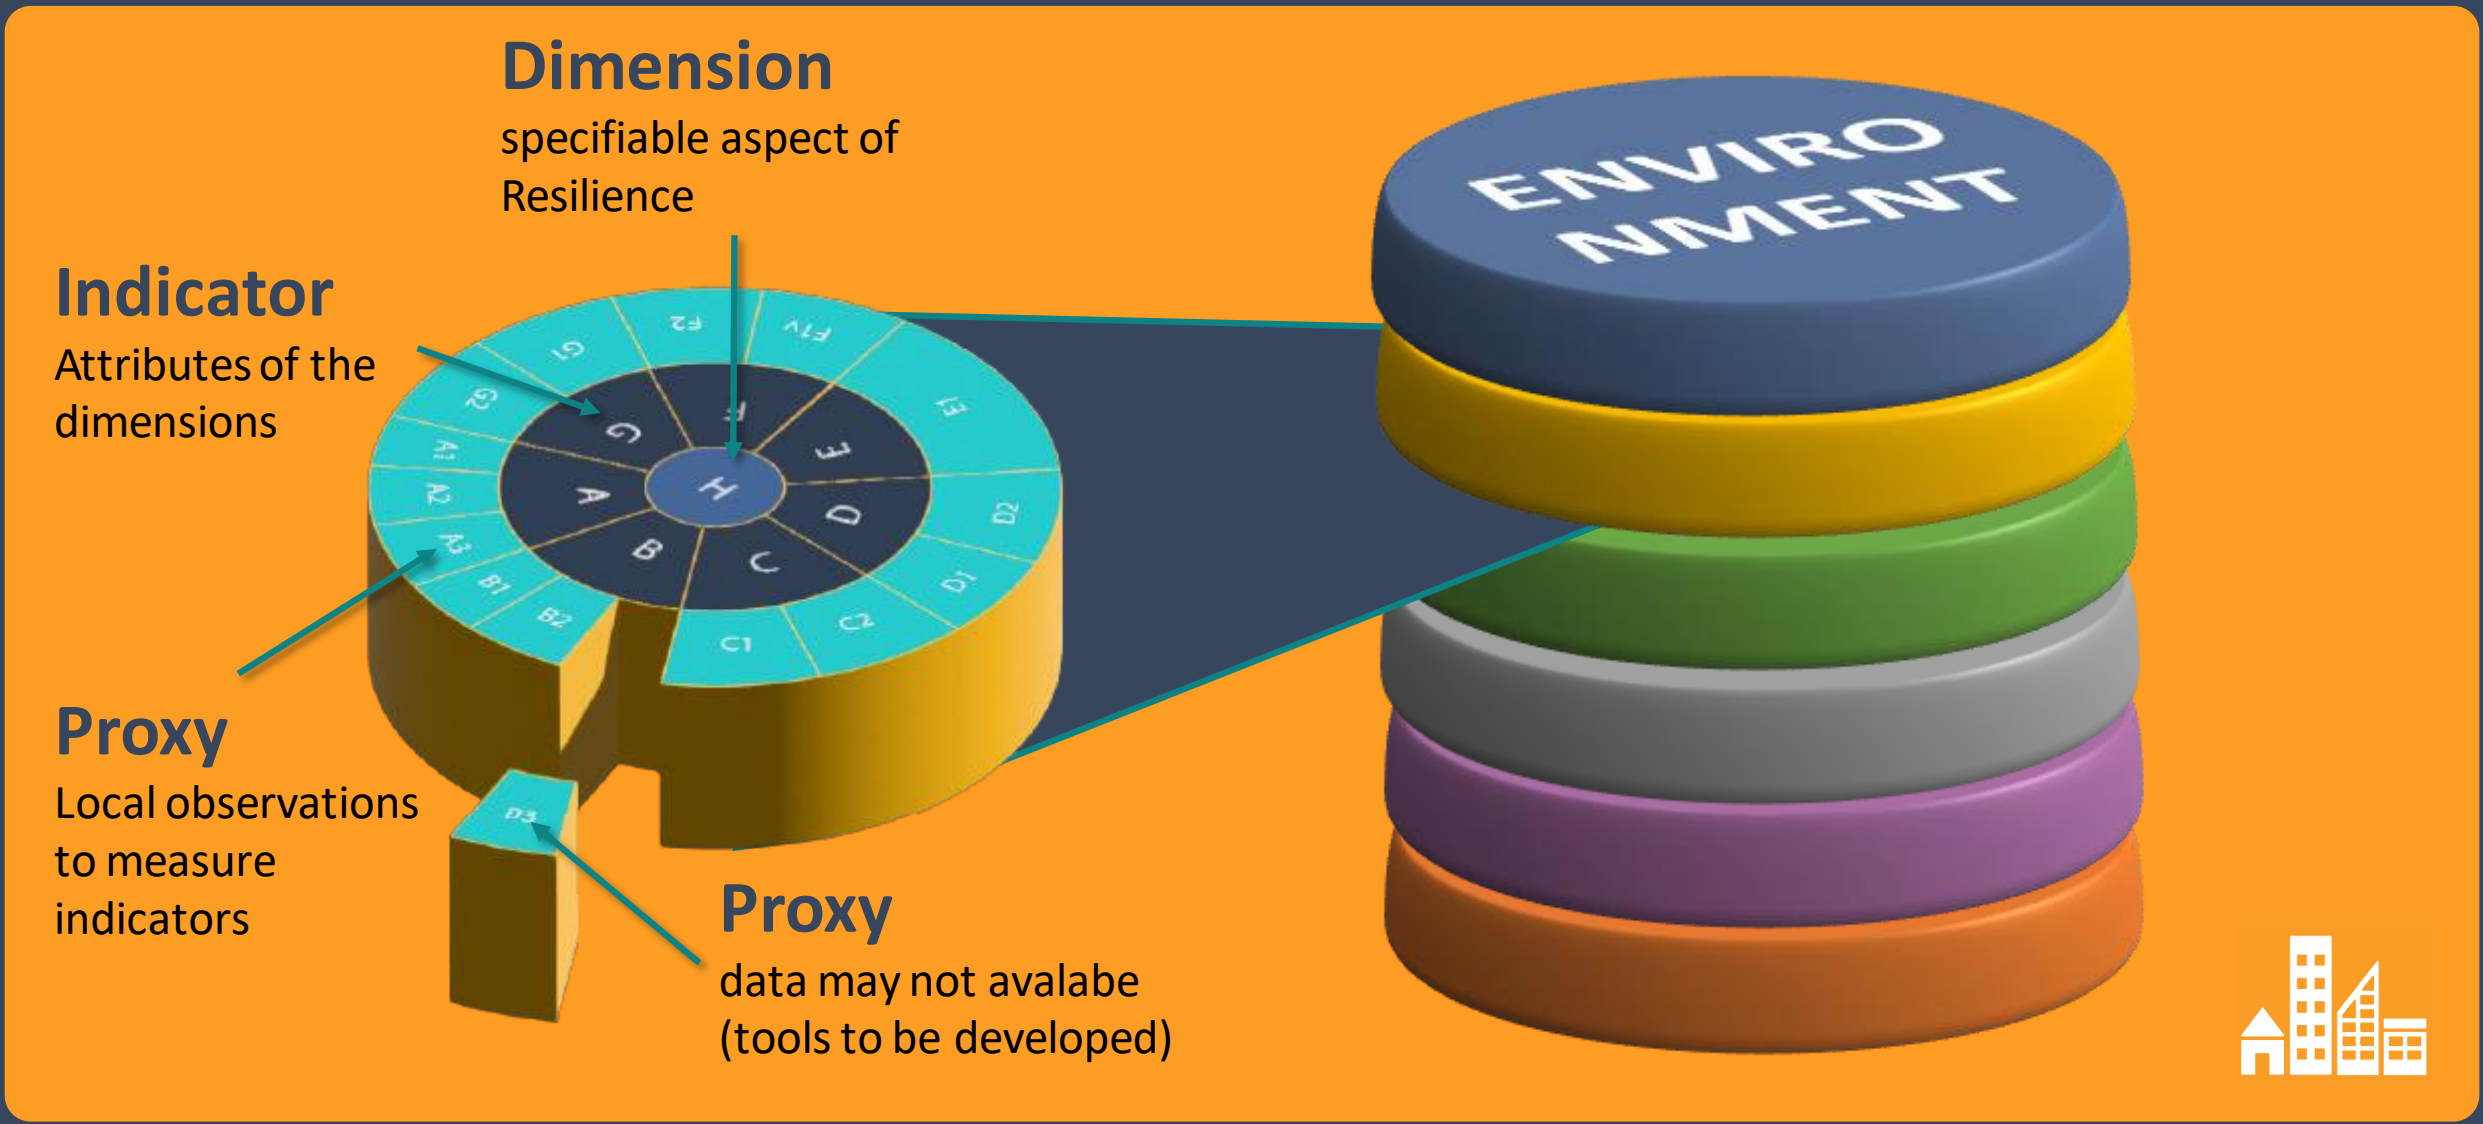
Dimension
specifiable aspect of Resilience

Indicator
Attributes of the dimensions

Proxy
Local observations to measure indicators

F2
F1V
G1
E3
G2
F
G
E
A1
A2
H
A
D2
D
A3
B
C
B1
D1
B2
C2
C1
D3

Proxy
data may not avalabe (tools to be developed)

ENVIRO NMENT